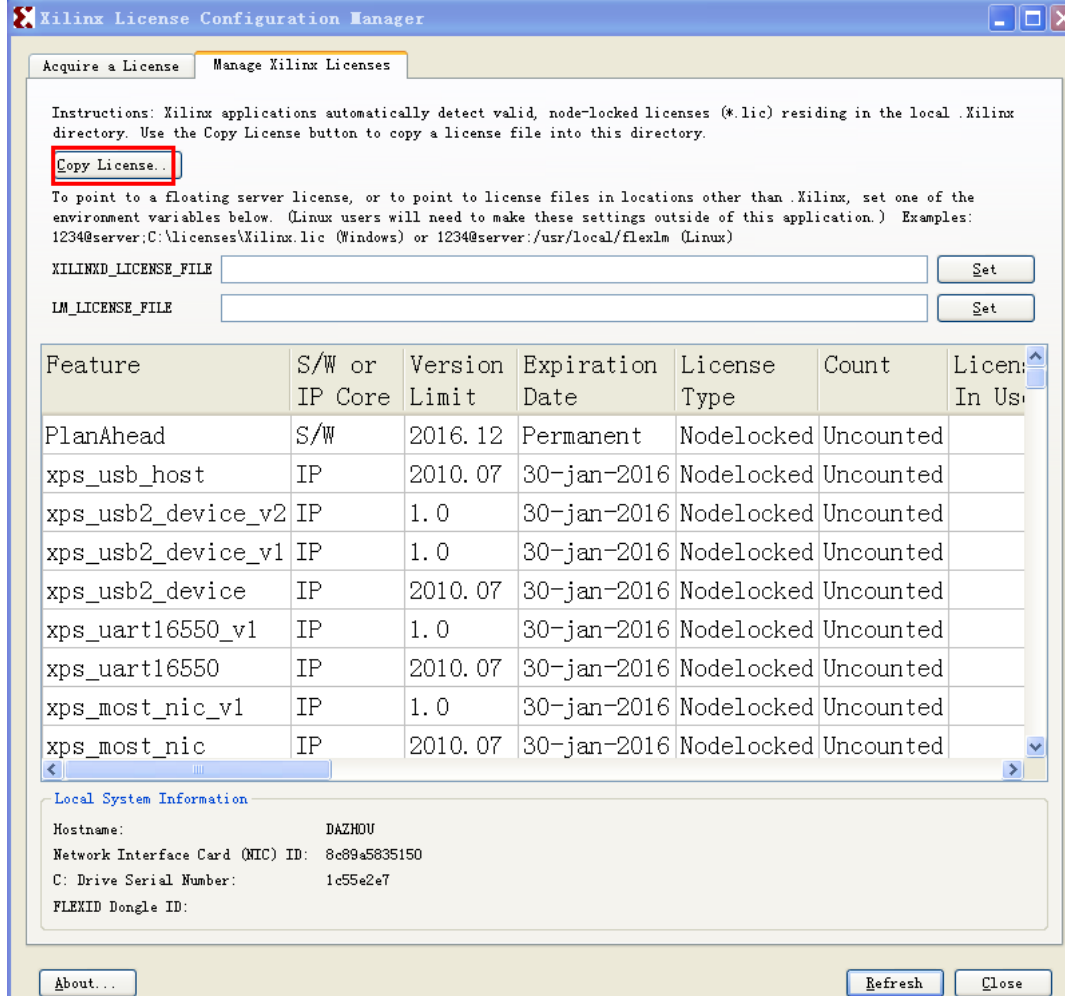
Xilinx License Configuration Manager

Acquire a License | Manage Xilinx Licenses

Instructions: Xilinx applications automatically detect valid, node-locked licenses (*.lic) residing in the local .Xilinx directory. Use the Copy License button to copy a license file into this directory.

Copy License...

To point to a floating server license, or to point to license files in locations other than .Xilinx, set one of the environment variables below. (Linux users will need to make these settings outside of this application.) Examples: 1234@server;C:\licenses\Xilinx.lic (Windows) or 1234@server:/usr/local/flexlm (Linux)

XILINXD_LICENSE_FILE Set

LM_LICENSE_FILE Set

| Feature | S/W or IP Core | Version Limit | Expiration Date | License Type | Count | Licen In Us |
|---|---|---|---|---|---|---|
| PlanAhead | S/W | 2016.12 | Permanent | Nodelocked | Uncounted | |
| xps_usb_host | IP | 2010.07 | 30-jan-2016 | Nodelocked | Uncounted | |
| xps_usb2_device_v2 | IP | 1.0 | 30-jan-2016 | Nodelocked | Uncounted | |
| xps_usb2_device_v1 | IP | 1.0 | 30-jan-2016 | Nodelocked | Uncounted | |
| xps_usb2_device | IP | 2010.07 | 30-jan-2016 | Nodelocked | Uncounted | |
| xps_uart16550_v1 | IP | 1.0 | 30-jan-2016 | Nodelocked | Uncounted | |
| xps_uart16550 | IP | 2010.07 | 30-jan-2016 | Nodelocked | Uncounted | |
| xps_most_nic_v1 | IP | 1.0 | 30-jan-2016 | Nodelocked | Uncounted | |
| xps_most_nic | IP | 2010.07 | 30-jan-2016 | Nodelocked | Uncounted | |

Local System Information
Hostname: DAZHOU
Network Interface Card (NIC) ID: 8c89a5835150
C: Drive Serial Number: 1c55e2e7
FLEXID Dongle ID:

About... Refresh Close